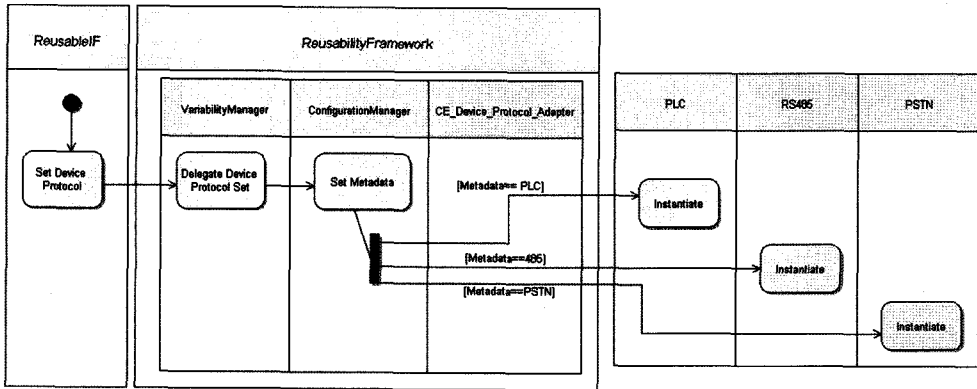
ReusableIF

ReusabilityFramework

VariabilityManager

ConfigurationManager

CE_Device_Protocol_Adapter

PLC

RS485

PSTN

Set Device Protocol

Delegate Device Protocol Set

Set Metadata

[Metadata== PLC]

Instantiate

[Metadata==485]

Instantiate

[Metadata==PSTN]

Instantiate